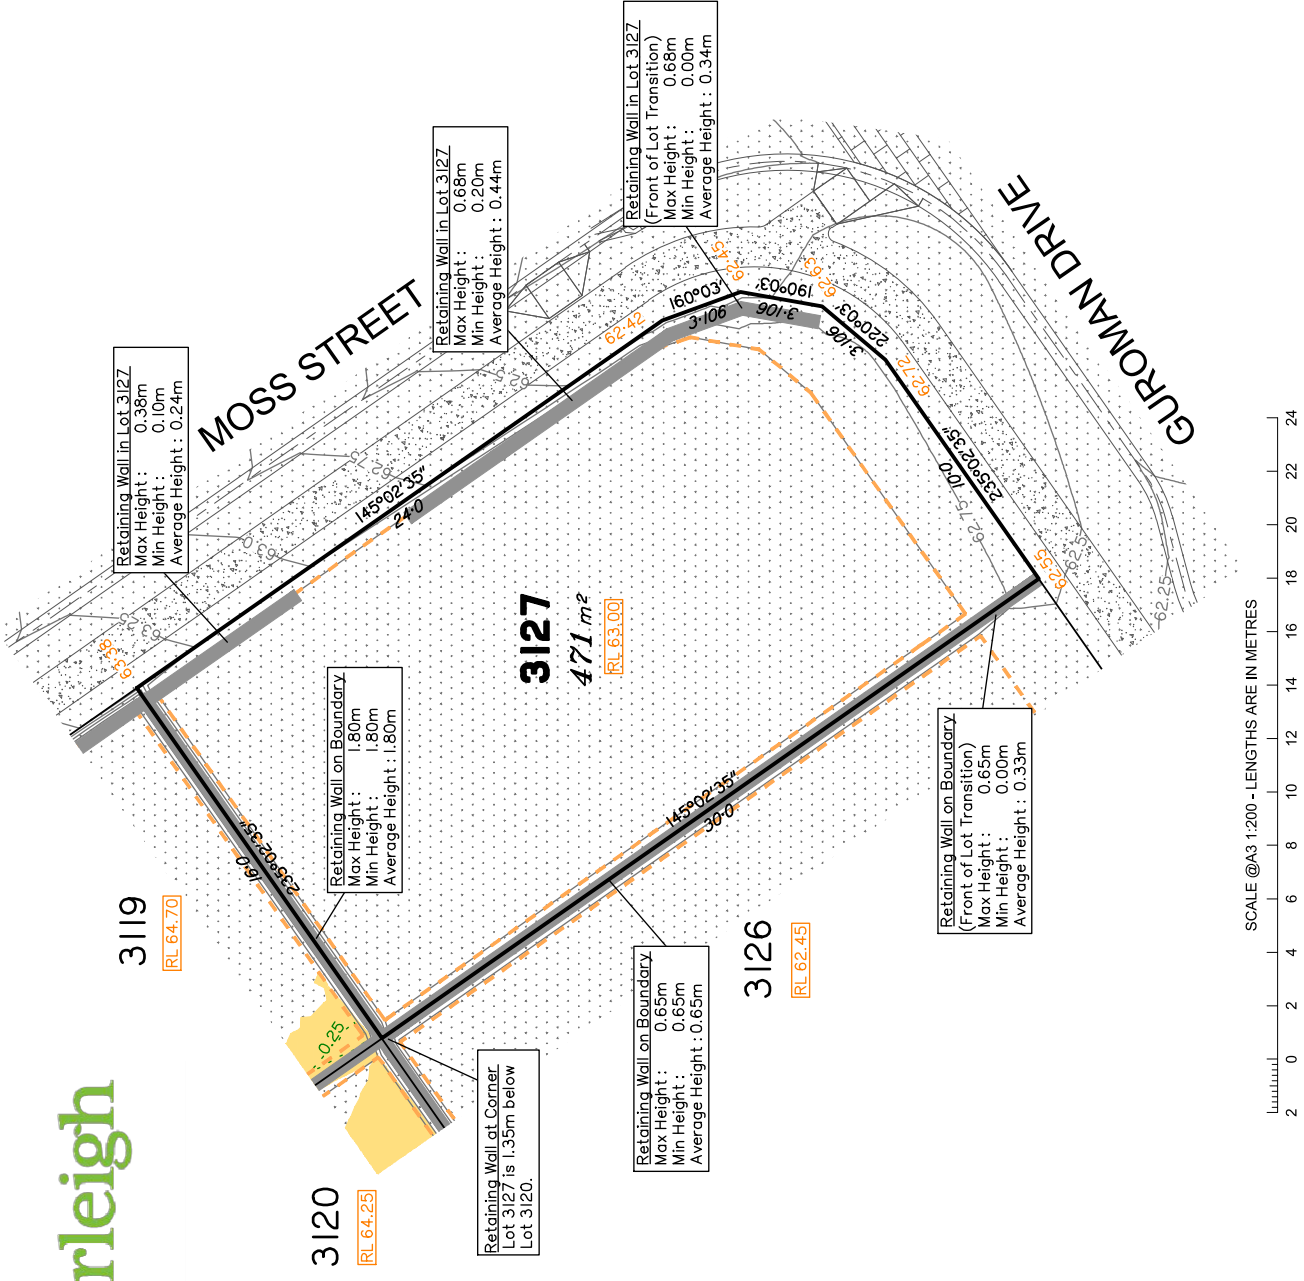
Retaining Wall in Lot 3127
(Front of Lot Transition)
Max Height : 0.68m
Min Height : 0.00m
Average Height : 0.34m

Retaining Wall in Lot 3127
Max Height : 0.68m
Min Height : 0.20m
Average Height : 0.44m

Retaining Wall in Lot 3127
Max Height : 0.38m
Min Height : 0.10m
Average Height : 0.24m

MOSS STREET

GUROMAN DRIVE

160°03'
3·106
190°03'
3·106
220°03'
3·106
235°02'35"
10·0
145°02'35"
24·0
62.42
62.45
62.63
62.72
62.75
62.55
62.25
63.18

3127
471 m²
RL 63.00

Retaining Wall on Boundary
Max Height : 1.80m
Min Height : 1.80m
Average Height : 1.80m

235°02'35"
16·0

145°02'35"
30·0

Retaining Wall on Boundary
(Front of Lot Transition)
Max Height : 0.65m
Min Height : 0.00m
Average Height : 0.33m

3119
RL 64.70

3126
RL 62.45

-0.25

3120
RL 64.25

Retaining Wall at Corner
Lot 3127 is 1.35m below
Lot 3120.

Retaining Wall on Boundary
Max Height : 0.65m
Min Height : 0.65m
Average Height : 0.65m

rleigh

SCALE @A3 1:200 - LENGTHS ARE IN METRES
2 0 2 4 6 8 10 12 14 16 18 20 22 24